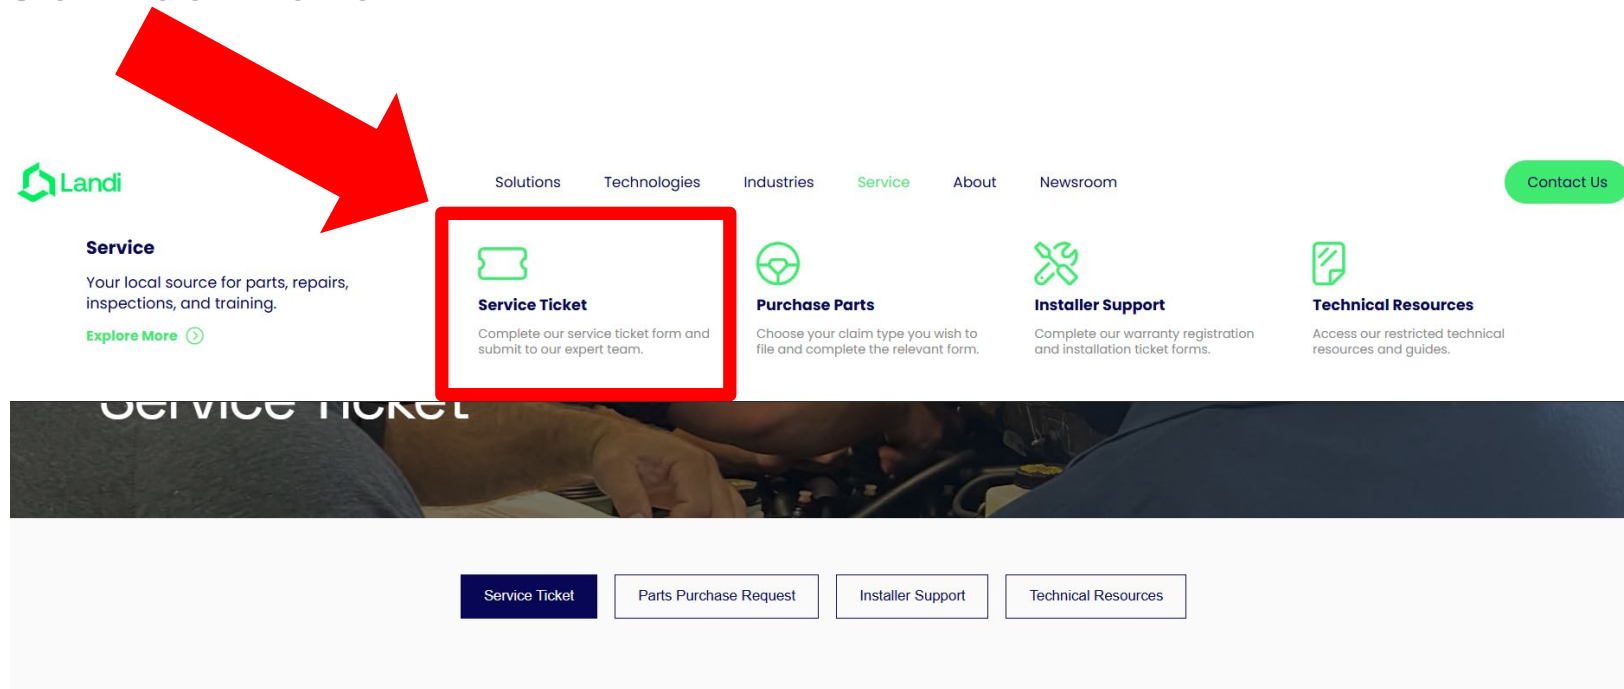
Landi

Solutions Technologies Industries Service About Newsroom

Contact Us

Service

Your local source for parts, repairs, inspections, and training.

Explore More

Service Ticket

Complete our service ticket form and submit to our expert team.

Purchase Parts

Choose your claim type you wish to file and complete the relevant form.

Installer Support

Complete our warranty registration and installation ticket forms.

Technical Resources

Access our restricted technical resources and guides.

Service Ticket

Service Ticket Parts Purchase Request Installer Support Technical Resources